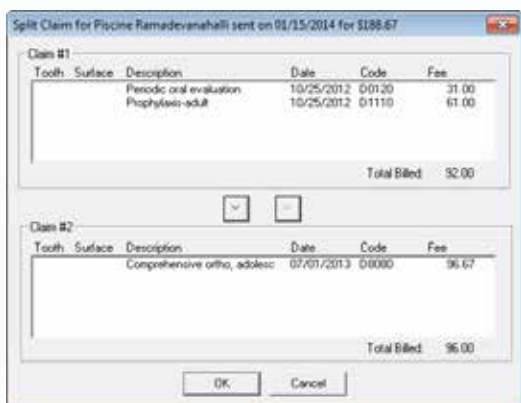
Split Claim for Piscine Ramadevanahalli sent on 01/15/2014 for $188.67

Claim #1

| Tooth | Surface | Description | Date | Code | Fee |
|---|---|---|---|---|---|
| | | Periodic oral evaluation | 10/25/2012 | D0120 | 31.00 |
| | | Prophylaxis-adult | 10/25/2012 | D1110 | 61.00 |

Total Billed: 92.00

Claim #2

| Tooth | Surface | Description | Date | Code | Fee |
|---|---|---|---|---|---|
| | | Comprehensive ortho, adolesc | 07/01/2013 | D8080 | 96.67 |

Total Billed: 96.00

OK Cancel